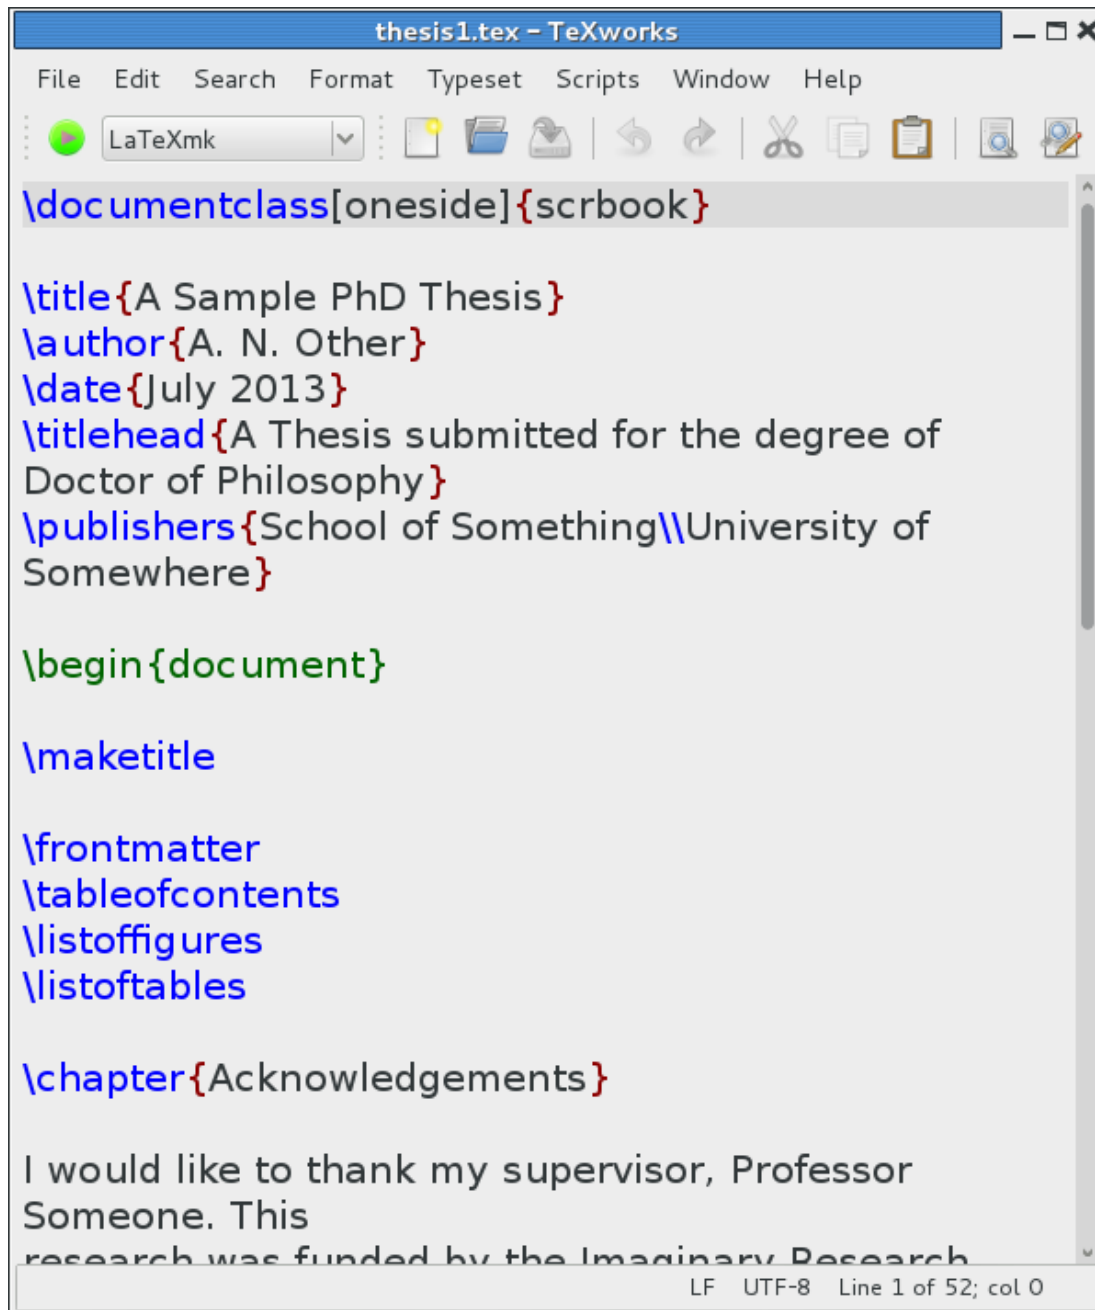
thesis1.tex - TeXworks

File Edit Search Format Typeset Scripts Window Help

LaTeXmk

\documentclass[oneside]{scrbook}

\title{A Sample PhD Thesis}
\author{A. N. Other}
\date{July 2013}
\titlehead{A Thesis submitted for the degree of Doctor of Philosophy}
\publishers{School of Something\\University of Somewhere}

\begin{document}

\maketitle

\frontmatter
\tableofcontents
\listoffigures
\listoftables

\chapter{Acknowledgements}

I would like to thank my supervisor, Professor Someone. This
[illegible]

LF UTF-8 Line 1 of 52; col 0